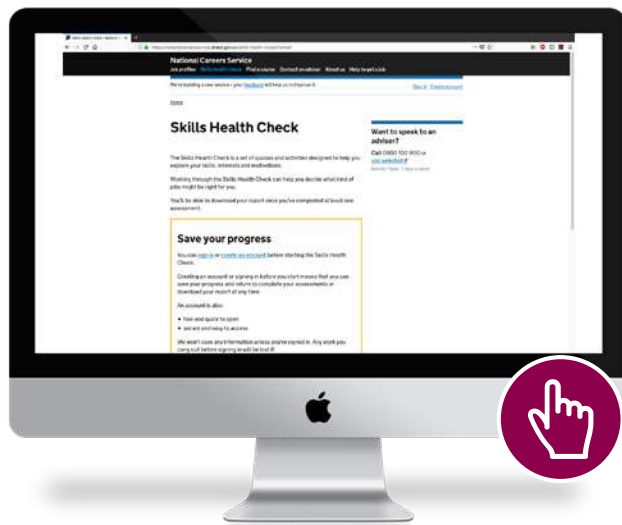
National Careers Service

Job profiles Skills health check Find a course Contact an adviser About us Help to get a job

We're building a new service – your feedback will help us to improve it.

Sign in Create account

Home

Skills Health Check

The Skills Health Check is a set of quizzes and activities designed to help you explore your skills, interests and motivations.

Working through the Skills Health Check can help you decide what kind of jobs might be right for you.

You'll be able to download your report once you've completed at least one assessment.

Save your progress

You can sign in or create an account before starting the Skills Health Check.

Creating an account or signing in before you start means that you can save your progress and return to complete your assessments or download your report at any time.

An account is also:

• free and quick to open
• secure and easy to access

We won't save any information unless you're signed in. Any work you carry out before signing in will be lost if

Want to speak to an adviser?

Call 0800 100 900 or use webchat

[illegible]